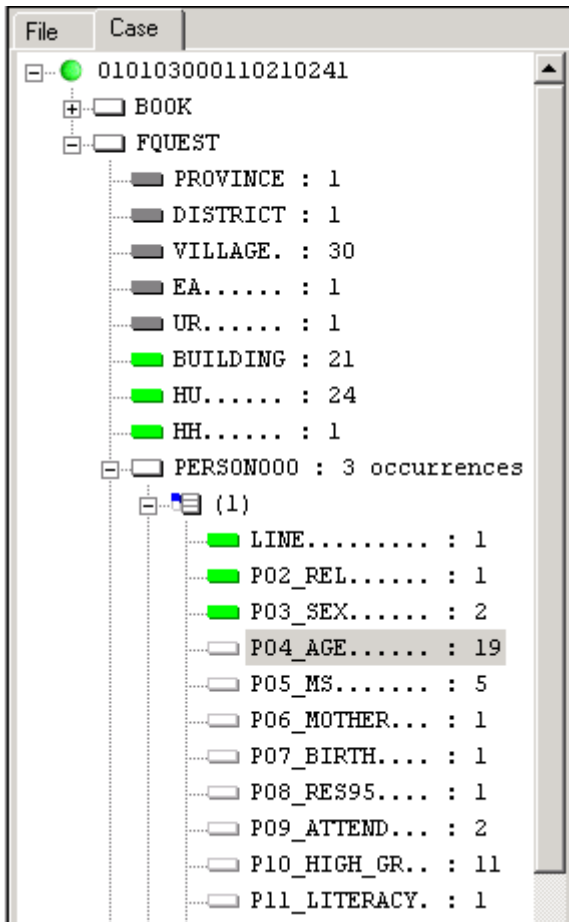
File | Case

010103000110210241
BOOK
FQUEST
PROVINCE : 1
DISTRICT : 1
VILLAGE. : 30
EA...... : 1
UR...... : 1
BUILDING : 21
HU...... : 24
HH...... : 1
PERSON000 : 3 occurrences
(1)
LINE......... : 1
P02_REL...... : 1
P03_SEX...... : 2
P04_AGE...... : 19
P05_MS....... : 5
P06_MOTHER... : 1
P07_BIRTH.... : 1
P08_RES95.... : 1
P09_ATTEND... : 2
P10_HIGH_GR.. : 11
P11_LITERACY. : 1